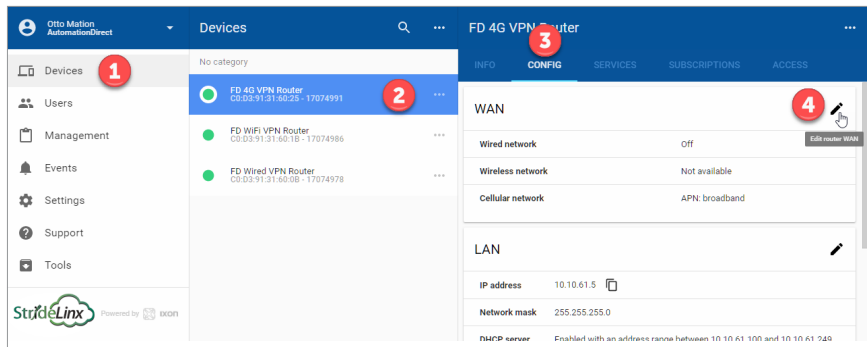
Otto Mation
AutomationDirect

Devices 1

Users

Management

Events

Settings

Support

Tools

StrideLinx Powered by IXON

Devices

No category

FD 4G VPN Router
C0:D3:91:31:60:25 - 17074991 2

FD WiFi VPN Router
C0:D3:91:31:60:1B - 17074986

FD Wired VPN Router
C0:D3:91:31:60:0B - 17074978

FD 4G VPN Router 3

INFO CONFIG SERVICES SUBSCRIPTIONS ACCESS

WAN 4

Edit router WAN

| | |
|---|---|
| Wired network | Off |
| Wireless network | Not available |
| Cellular network | APN: broadband |

LAN

| | |
|---|---|
| IP address | 10.10.61.5 |
| Network mask | 255.255.255.0 |
| DHCP server | Enabled with an address range between 10.10.61.100 and 10.10.61.249 |